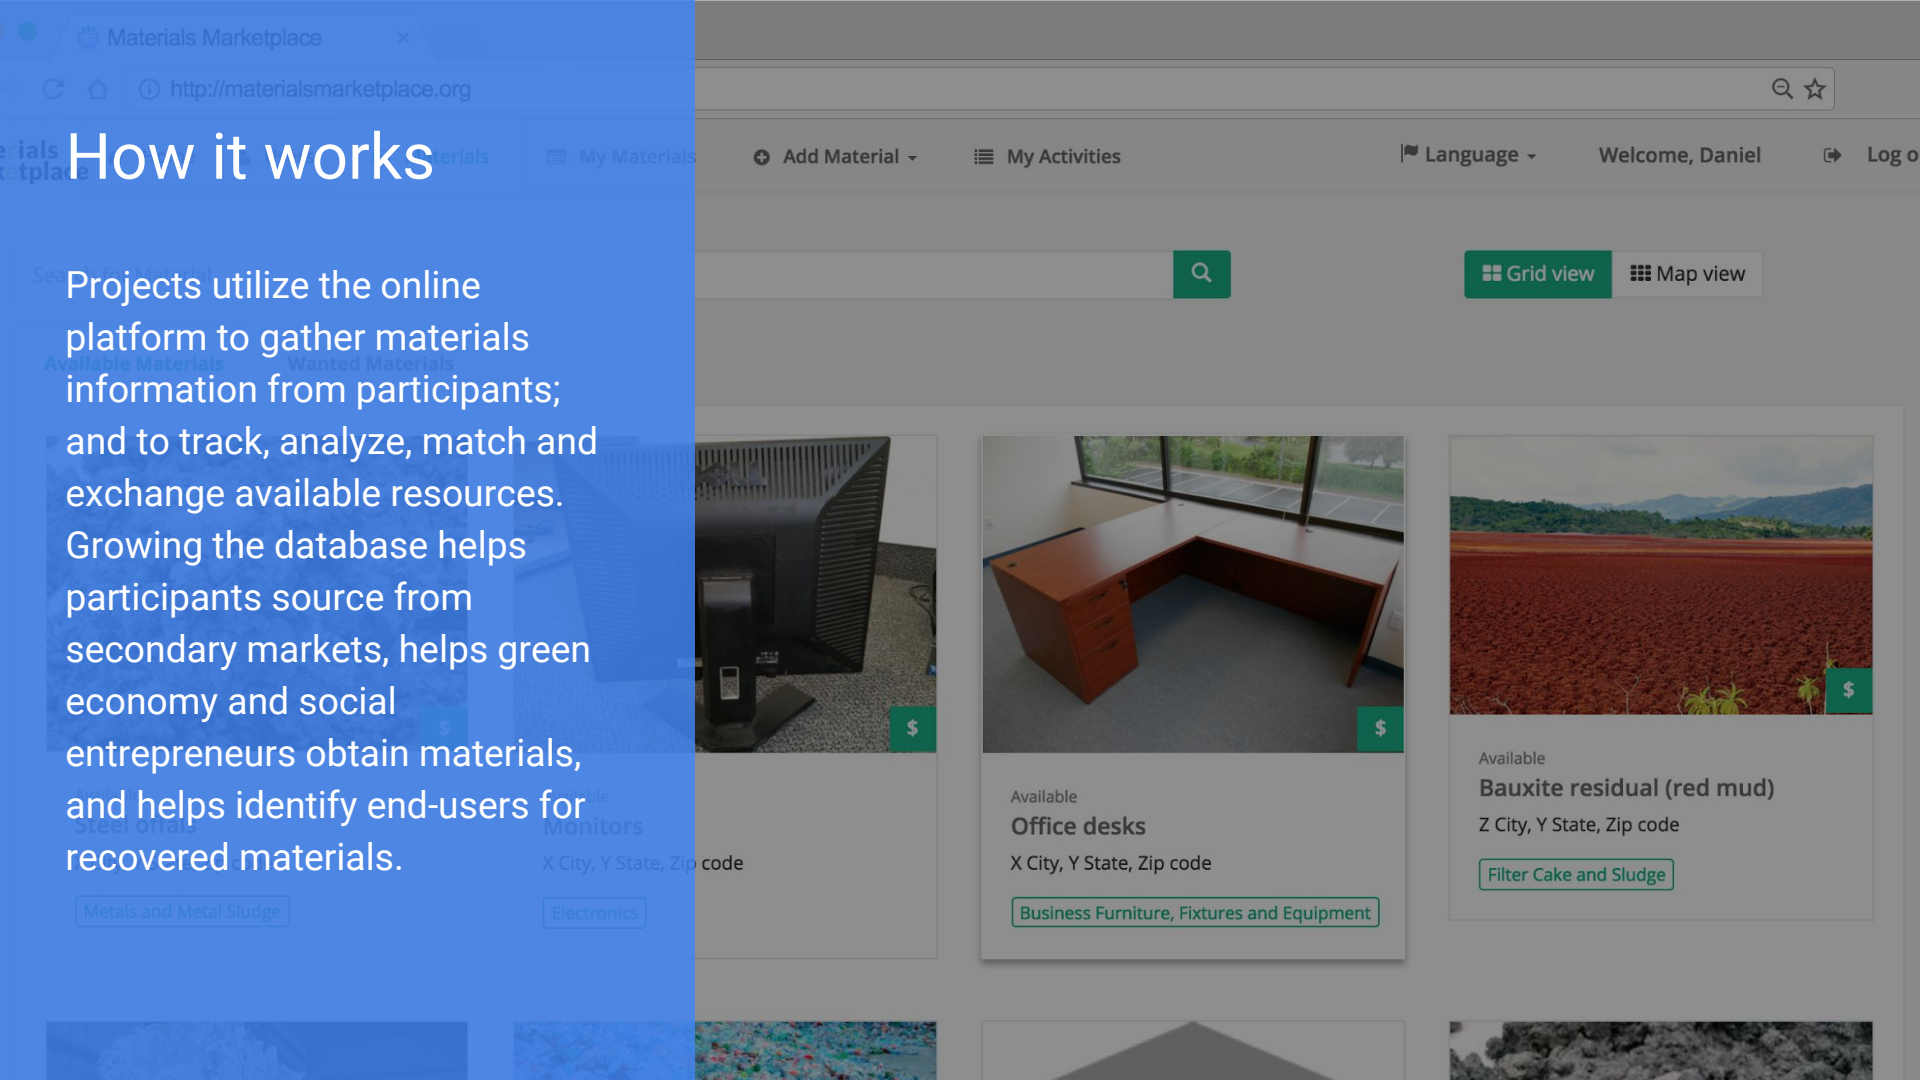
Materials Marketplace

http://materialsmarketplace.org

How it works

Projects utilize the online platform to gather materials information from participants; and to track, analyze, match and exchange available resources. Growing the database helps participants source from secondary markets, helps green economy and social entrepreneurs obtain materials, and helps identify end-users for recovered materials.

My Materials

Add Material

My Activities

Language

Welcome, Daniel

Log o

Grid view

Map view

Available Materials

Wanted Materials

$

$

$

$

Available

Steel offals

Metals and Metal Sludge

Available

Monitors

X City, Y State, Zip code

Electronics

Available

Office desks

X City, Y State, Zip code

Business Furniture, Fixtures and Equipment

Available

Bauxite residual (red mud)

Z City, Y State, Zip code

Filter Cake and Sludge